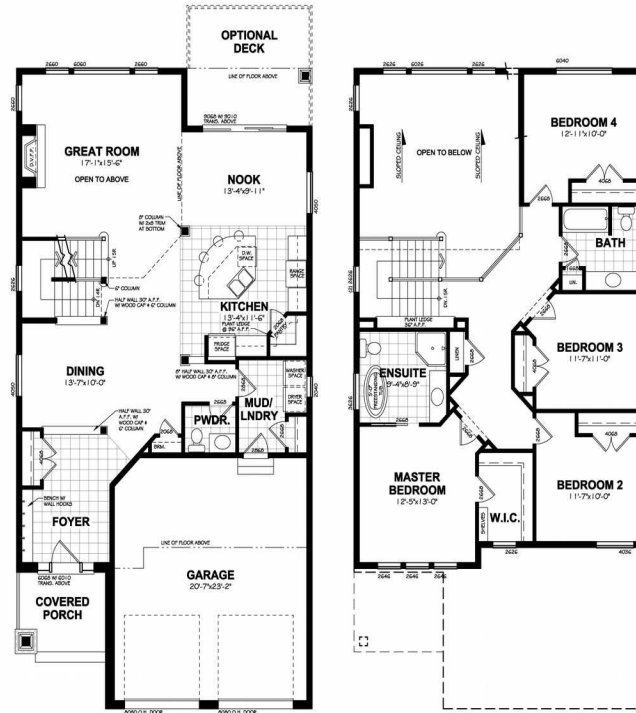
OPTIONAL DECK

2660 6060 2660

LINE OF FLOOR ABOVE

6068 W/ 6010 TRANS. ABOVE

GREAT ROOM
17'-1"x15'-6"
OPEN TO ABOVE

D.V.F.P.

LINE OF FLOOR ABOVE

NOOK
13'-4"x9'-11"

8" COLUMN W/ 2x8 TRIM AT BOTTOM

6" COLUMN

HALF WALL 30" A.F.F. W/ WOOD CAP & 6" COLUMN

D.W. SPACE

RANGE SPACE

KITCHEN
13'-4"x11'-6"
PLANT LEDGE @ 96" A.F.F.

PANTRY

FRIDGE SPACE

8" HALF WALL 30" A.F.F. W/ WOOD CAP & 8" COLUMN

WASHER SPACE

DRYER SPACE

DINING
13'-7"x10'-0"

HALF WALL 30" A.F.F. W/ WOOD CAP & 6" COLUMN

PWDR.

MUD/ LNDRY

BENCH W/ WALL HOOKS

FOYER

LINE OF FLOOR ABOVE

GARAGE
20'-7"x23'-2"

6068 W/ 6010 TRANS. ABOVE

COVERED PORCH

2626 6026 2626

6040

SLOPED CEILING

OPEN TO BELOW

SLOPED CEILING

BEDROOM 4
12'-11"x10'-0"

4068

BATH

LIN.

PLANT LEDGE 36" A.F.F.

ENSUITE
9'-4"x8'-9"

BEDROOM 3
11'-7"x11'-0"

MASTER BEDROOM
12'-5"x13'-0"

W.I.C.

SHELVES

BEDROOM 2
11'-7"x10'-0"

2646 2646 2646

2626

4032